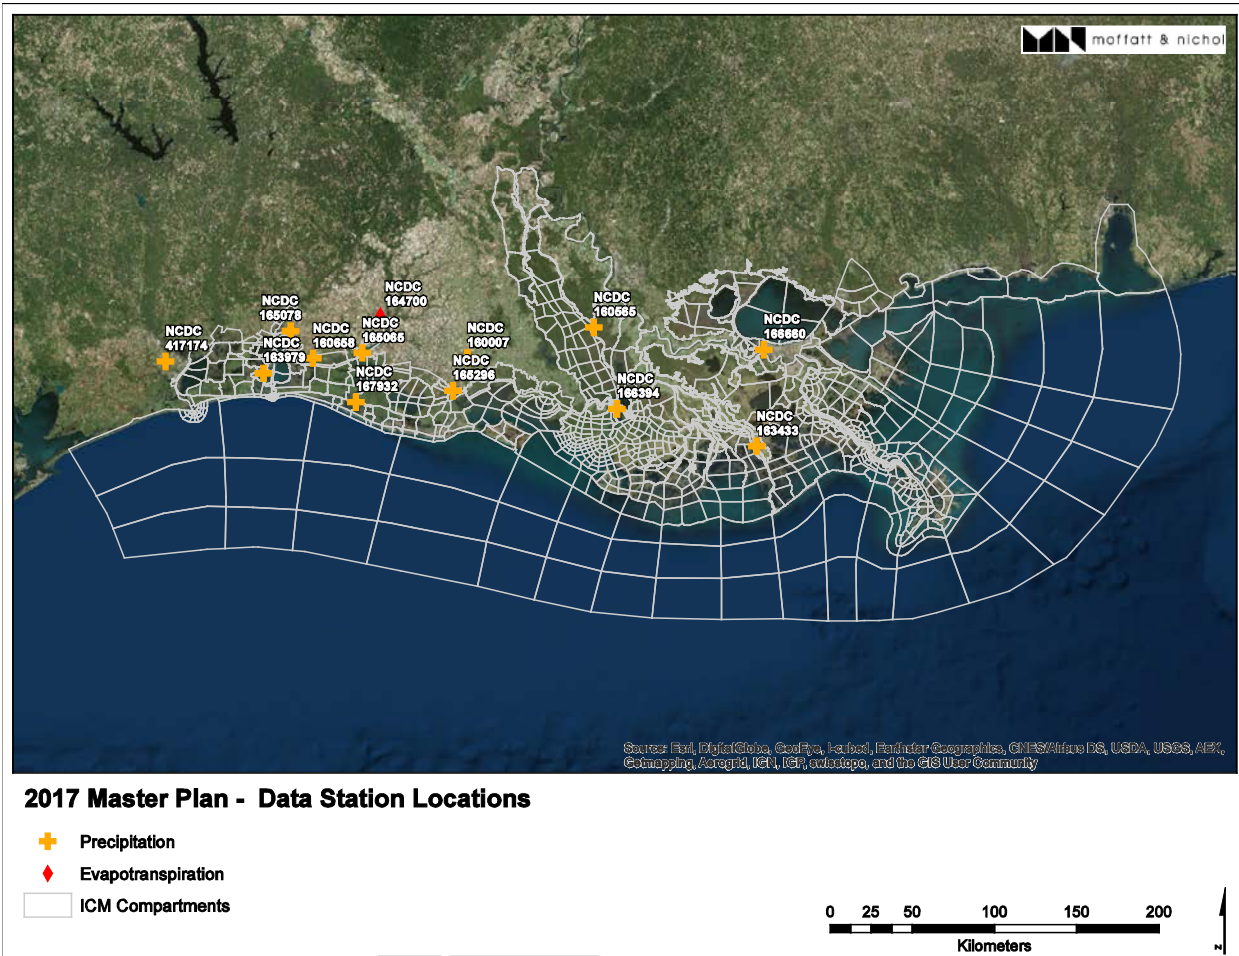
moffatt & nichol

NCDC 164700

NCDC 165078

NCDC 417174

NCDC 163979

NCDC 160658

NCDC 165065

NCDC 167932

NCDC 160007

NCDC 165296

NCDC 160565

NCDC 166660

NCDC 166394

NCDC 163433

Source: Esri, DigitalGlobe, GeoEye, i-cubed, Earthstar Geographics, CNES/Airbus DS, USDA, USGS, AEX, Getmapping, Aerogrid, IGN, IGP, swisstopo, and the GIS User Community

2017 Master Plan - Data Station Locations

Precipitation

Evapotranspiration

ICM Compartments

0 25 50 100 150 200

Kilometers

N